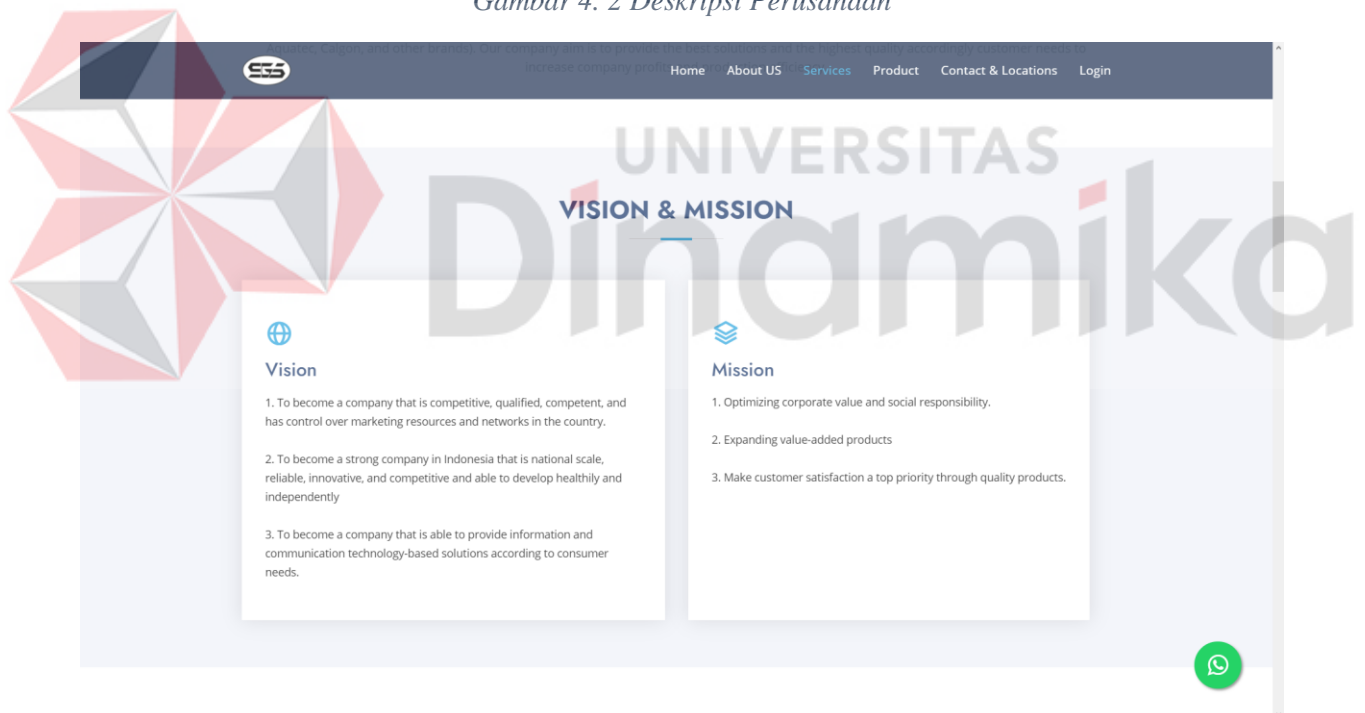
Gambar 4. 2 Deskripsi Perusahaan

Home About US Services Product Contact & Locations Login

UNIVERSITAS Dinamika

VISION & MISSION

Vision

1. To become a company that is competitive, qualified, competent, and has control over marketing resources and networks in the country.

2. To become a strong company in Indonesia that is national scale, reliable, innovative, and competitive and able to develop healthily and independently

3. To become a company that is able to provide information and communication technology-based solutions according to consumer needs.

Mission

1. Optimizing corporate value and social responsibility.

2. Expanding value-added products

3. Make customer satisfaction a top priority through quality products.